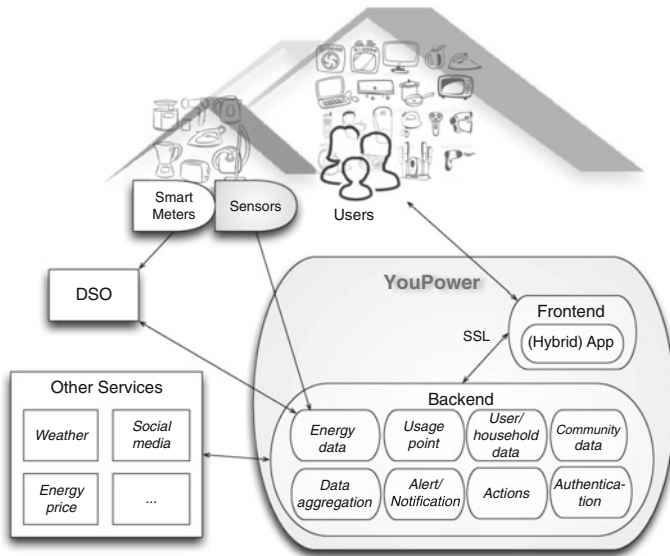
Smart Meters

Sensors

Users

DSO

YouPower

Frontend

SSL

(Hybrid) App

Other Services

Weather

Social media

Energy price

...

Backend

Energy data

Usage point

User/ household data

Community data

Data aggregation

Alert/ Notification

Actions

Authentication